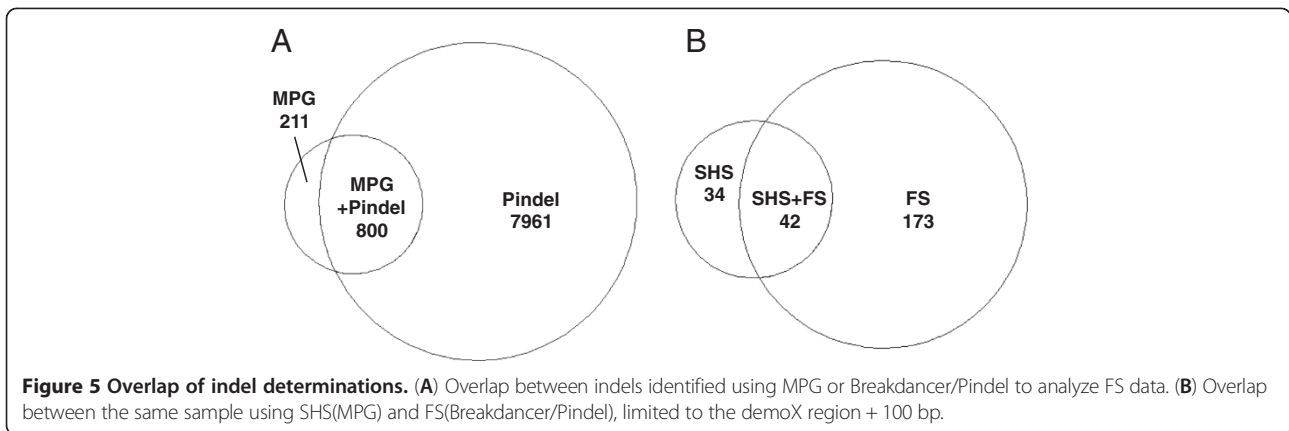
A

MPG
211

MPG
+Pindel
800

Pindel
7961

B

SHS
34

SHS+FS
42

FS
173

Figure 5 Overlap of indel determinations. (A) Overlap between indels identified using MPG or Breakdancer/Pindel to analyze FS data. (B) Overlap between the same sample using SHS(MPG) and FS(Breakdancer/Pindel), limited to the demoX region + 100 bp.